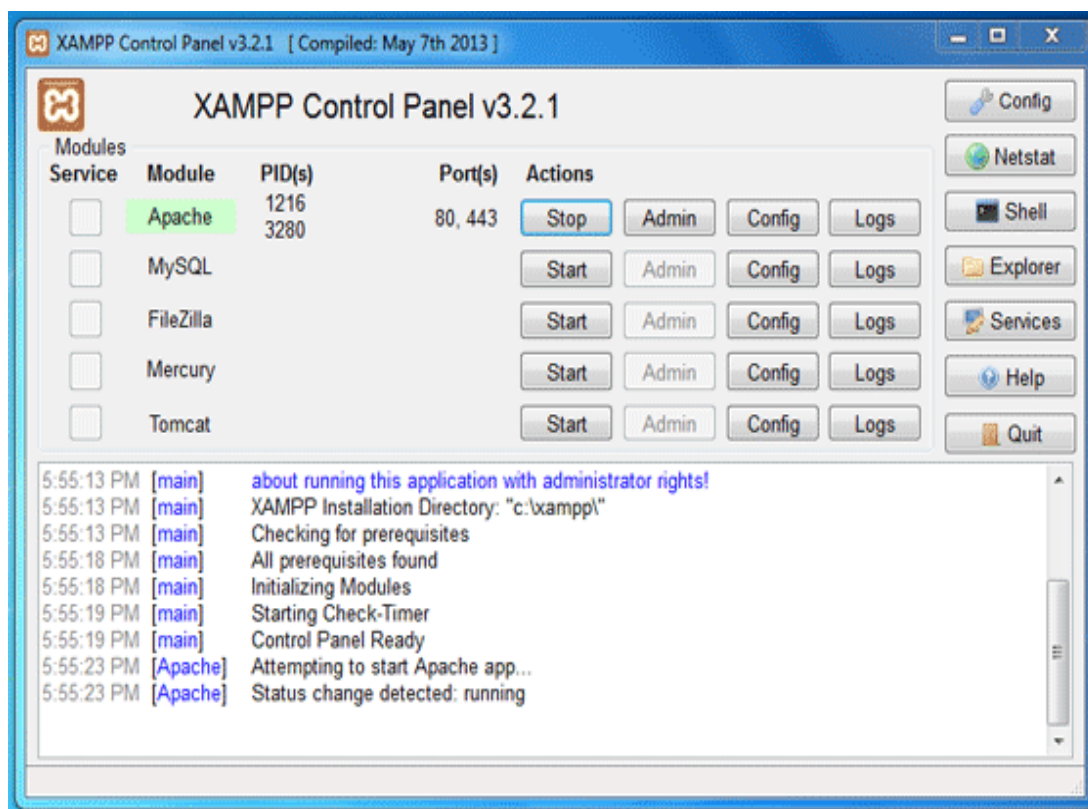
XAMPP Control Panel v3.2.1 [ Compiled: May 7th 2013 ]

XAMPP Control Panel v3.2.1

Config
Netstat
Shell
Explorer
Services
Help
Quit

Modules

| Service | Module | PID(s) | Port(s) | Actions | | | |
|---|---|---|---|---|---|---|---|
| | Apache | 1216 3280 | 80, 443 | Stop | Admin | Config | Logs |
| | MySQL | | | Start | Admin | Config | Logs |
| | FileZilla | | | Start | Admin | Config | Logs |
| | Mercury | | | Start | Admin | Config | Logs |
| | Tomcat | | | Start | Admin | Config | Logs |

5:55:13 PM [main] about running this application with administrator rights!
5:55:13 PM [main] XAMPP Installation Directory: "c:\xampp\"
5:55:13 PM [main] Checking for prerequisites
5:55:18 PM [main] All prerequisites found
5:55:18 PM [main] Initializing Modules
5:55:19 PM [main] Starting Check-Timer
5:55:19 PM [main] Control Panel Ready
5:55:23 PM [Apache] Attempting to start Apache app...
5:55:23 PM [Apache] Status change detected: running